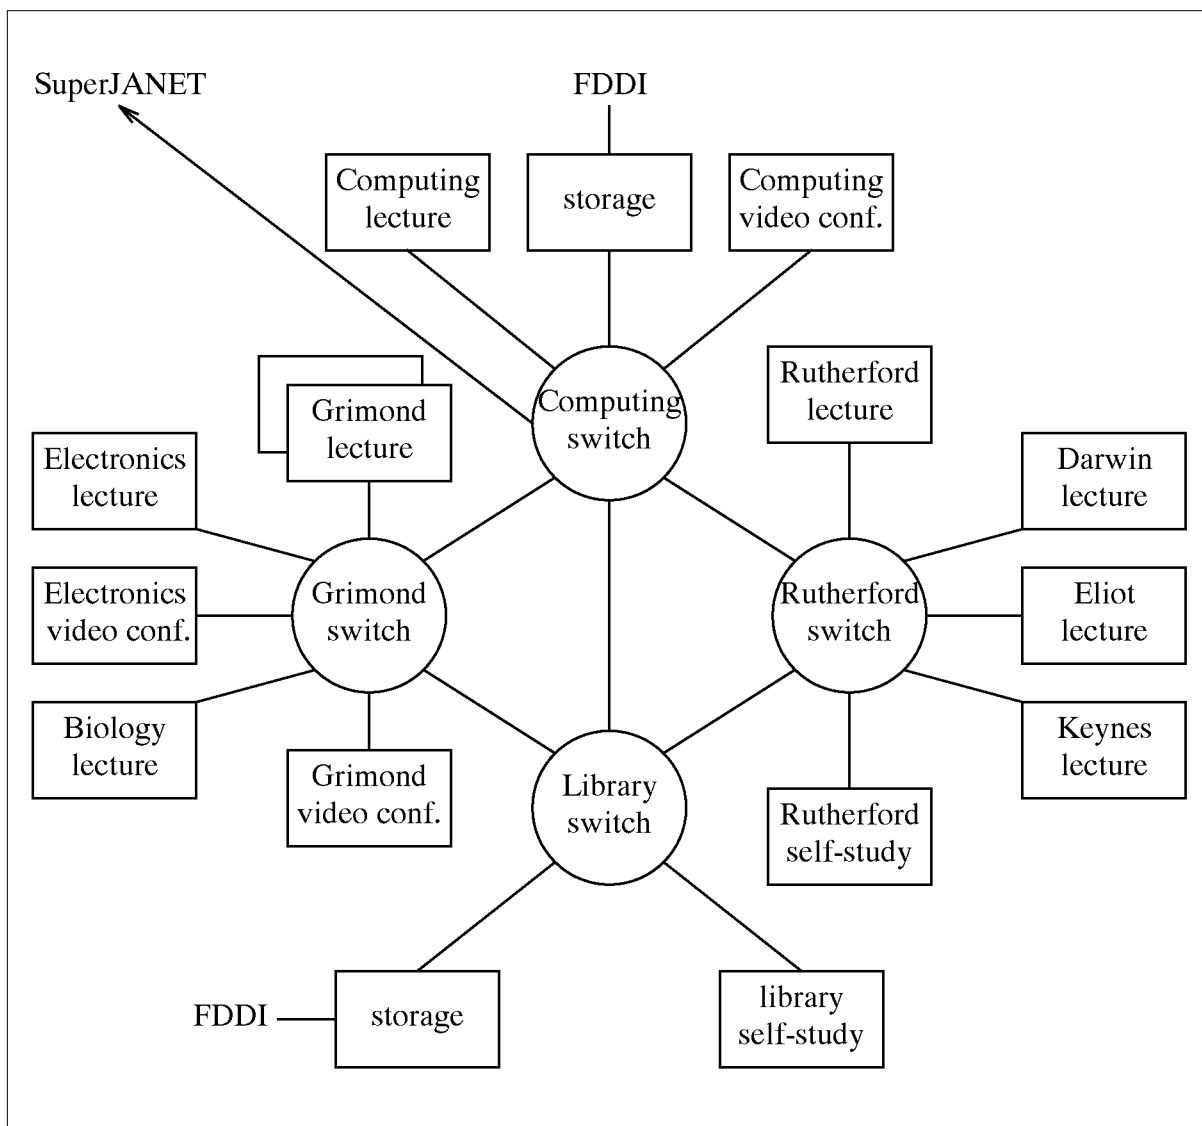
SuperJANET

FDDI

Computing lecture

storage

Computing video conf.

Grimond lecture

Computing switch

Rutherford lecture

Electronics lecture

Darwin lecture

Electronics video conf.

Grimond switch

Rutherford switch

Eliot lecture

Biology lecture

Grimond video conf.

Library switch

Keynes lecture

Rutherford self-study

FDDI

storage

library self-study